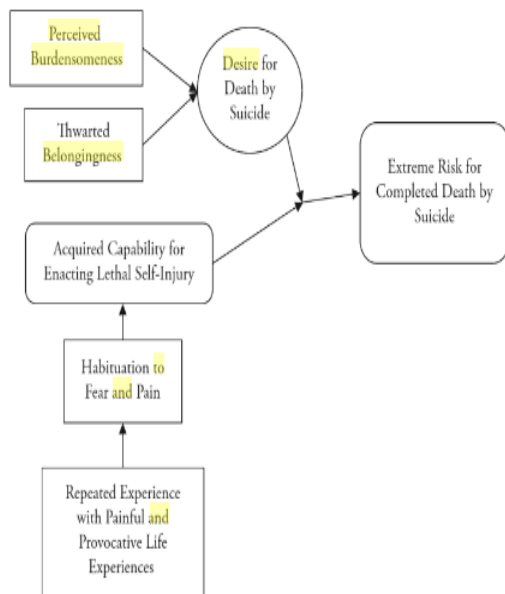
Perceived Burdensomeness

Thwarted Belongingness

Desire for Death by Suicide

Extreme Risk for Completed Death by Suicide

Acquired Capability for Enacting Lethal Self-Injury

Habituation to Fear and Pain

Repeated Experience with Painful and Provocative Life Experiences